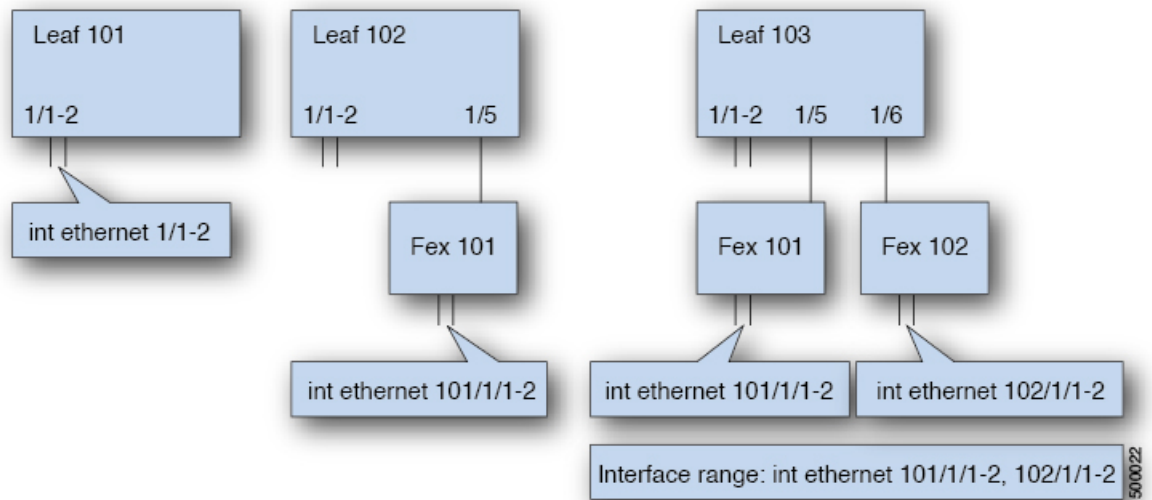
Leaf 101

1/1-2

int ethernet 1/1-2

Leaf 102

1/1-2

1/5

Fex 101

int ethernet 101/1/1-2

Leaf 103

1/1-2

1/5

1/6

Fex 101

Fex 102

int ethernet 101/1/1-2

int ethernet 102/1/1-2

Interface range: int ethernet 101/1/1-2, 102/1/1-2

500022